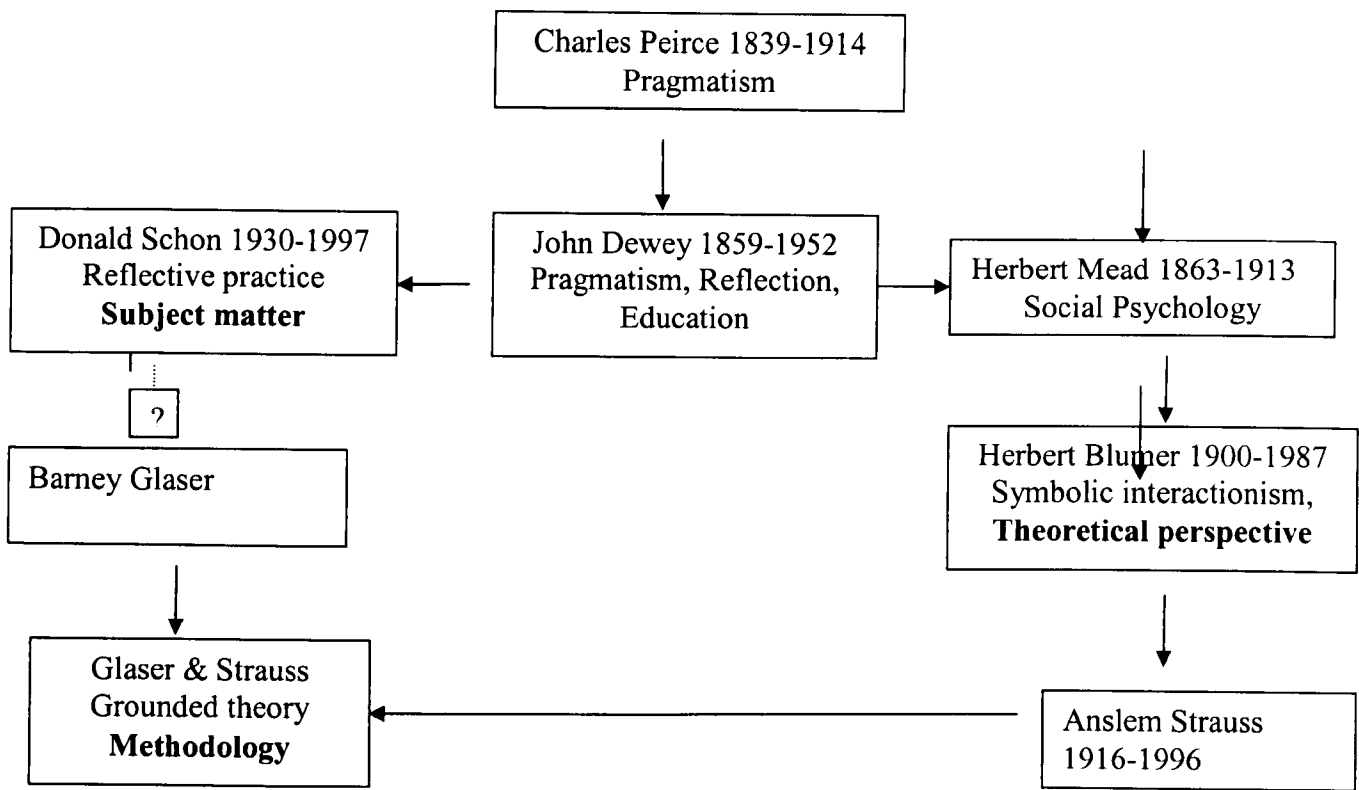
Charles Peirce 1839-1914
Pragmatism

Donald Schon 1930-1997
Reflective practice
**Subject matter**

John Dewey 1859-1952
Pragmatism, Reflection, Education

Herbert Mead 1863-1913
Social Psychology

?

Barney Glaser

Herbert Blumer 1900-1987
Symbolic interactionism,
**Theoretical perspective**

Glaser & Strauss
Grounded theory
**Methodology**

Anslem Strauss
1916-1996